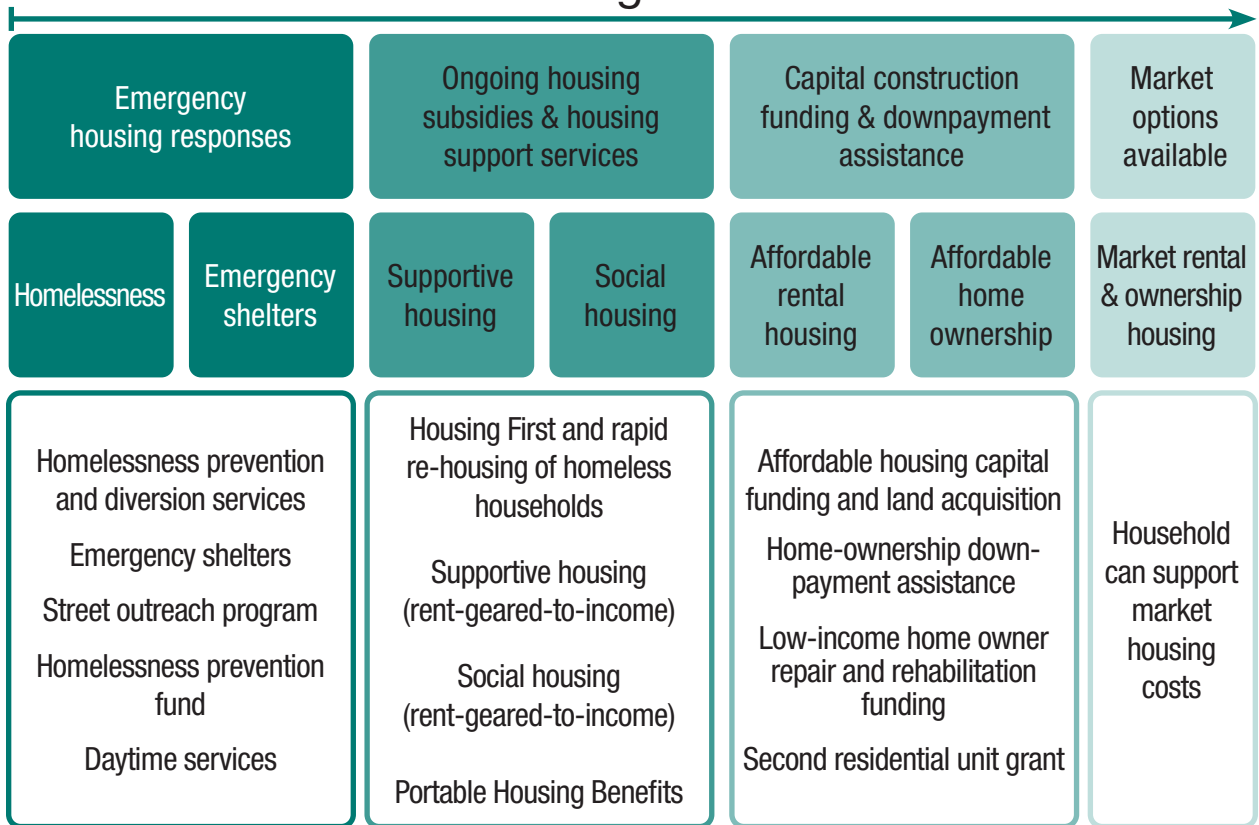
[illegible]

Emergency housing responses

Ongoing housing subsidies & housing support services

Capital construction funding & downpayment assistance

Market options available

Homelessness

Emergency shelters

Supportive housing

Social housing

Affordable rental housing

Affordable home ownership

Market rental & ownership housing

Homelessness prevention and diversion services

Emergency shelters

Street outreach program

Homelessness prevention fund

Daytime services

Housing First and rapid re-housing of homeless households

Supportive housing (rent-geared-to-income)

Social housing (rent-geared-to-income)

Portable Housing Benefits

Affordable housing capital funding and land acquisition

Home-ownership down-payment assistance

Low-income home owner repair and rehabilitation funding

Second residential unit grant

Household can support market housing costs